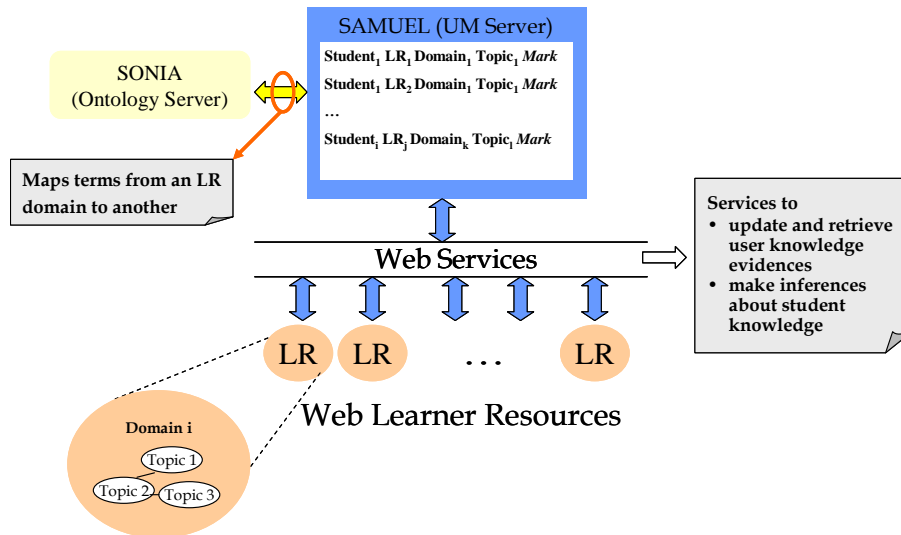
SAMUEL (UM Server)

Student$_1$ LR$_1$ Domain$_1$ Topic$_1$ *Mark*

Student$_1$ LR$_2$ Domain$_1$ Topic$_1$ *Mark*

…

Student$_i$ LR$_j$ Domain$_k$ Topic$_l$ *Mark*

SONIA (Ontology Server)

Maps terms from an LR domain to another

Services to
• update and retrieve user knowledge evidences
• make inferences about student knowledge

Web Services

LR LR … LR

Web Learner Resources

Domain i

Topic 1

Topic 2

Topic 3